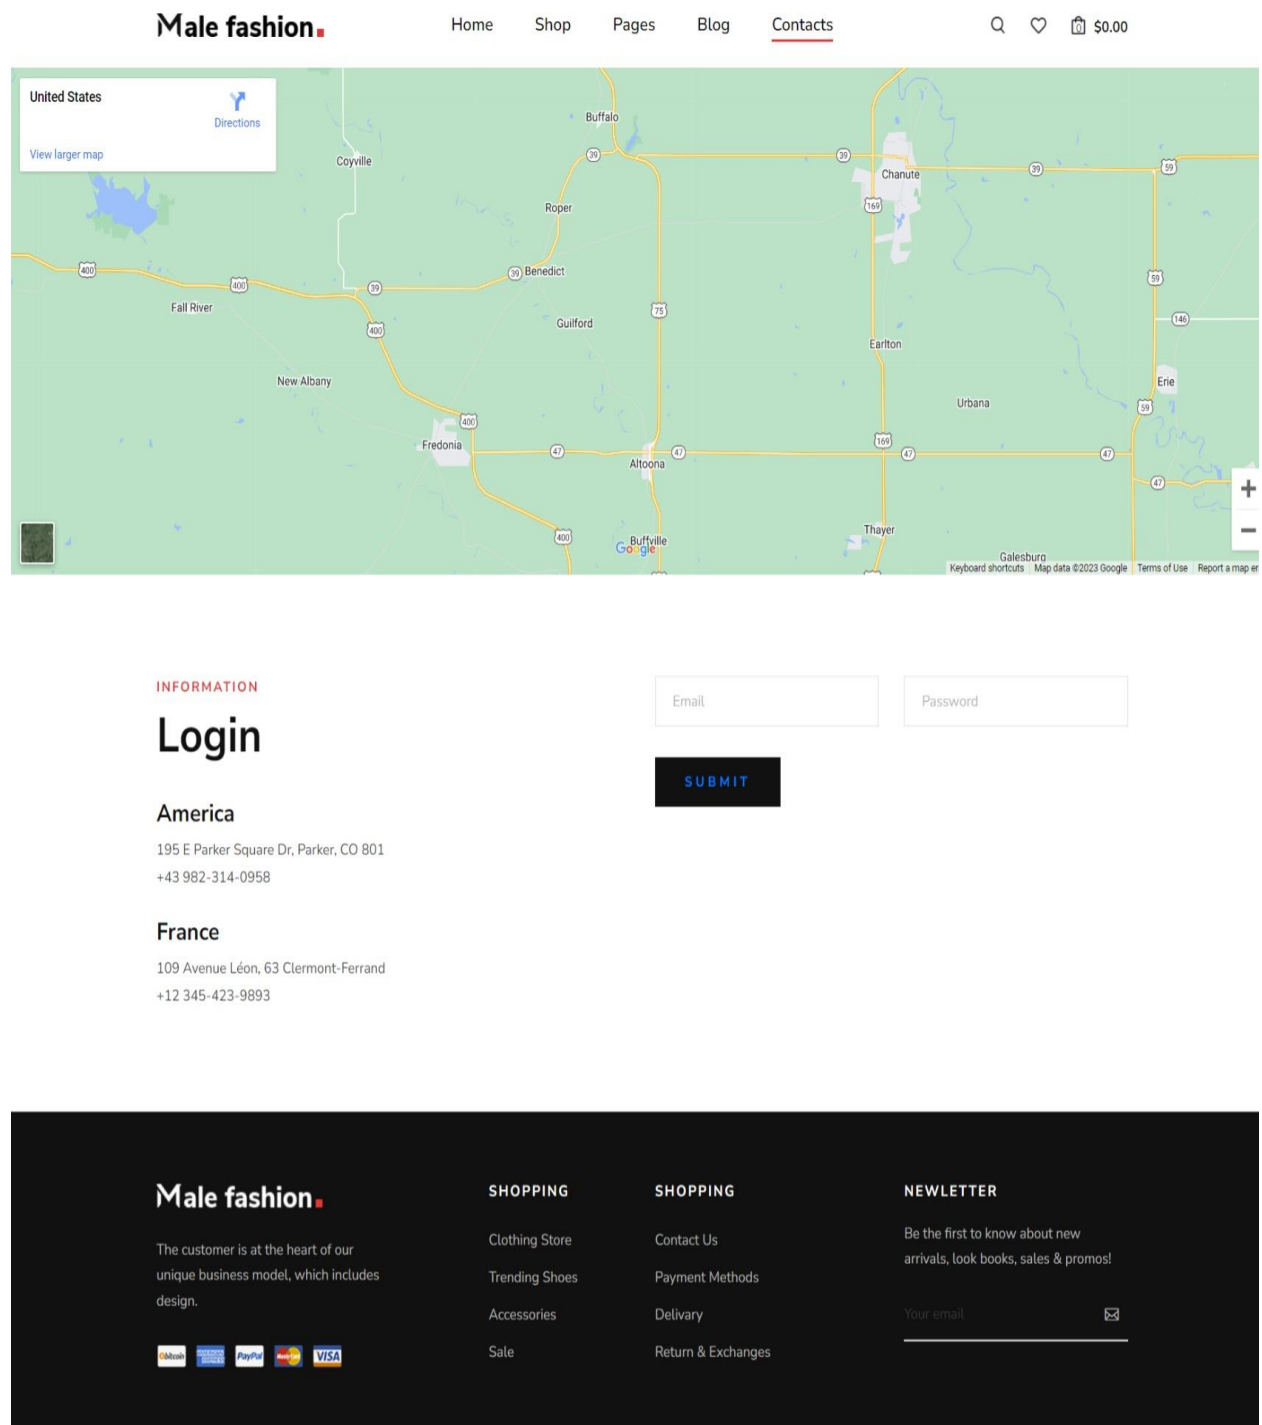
Male fashion.

Home Shop Pages Blog Contacts

$0.00

United States
Directions
View larger map

Buffalo
Coyville
Roper
Chanute
Benedict
Fall River
Guilford
Earlton
New Albany
Erie
Urbana
Fredonia
Altoona
Thayer
Buffville
Galesburg
39 400 75 169 59 146 47
Google
Keyboard shortcuts Map data ©2023 Google Terms of Use Report a map er

INFORMATION

Login

America

195 E Parker Square Dr, Parker, CO 801
+43 982-314-0958

France

109 Avenue Léon, 63 Clermont-Ferrand
+12 345-423-9893

Email
Password
SUBMIT

Male fashion.

The customer is at the heart of our unique business model, which includes design.

SHOPPING

Clothing Store
Trending Shoes
Accessories
Sale

SHOPPING

Contact Us
Payment Methods
Delivary
Return & Exchanges

NEWLETTER

Be the first to know about new arrivals, look books, sales & promos!

Your email